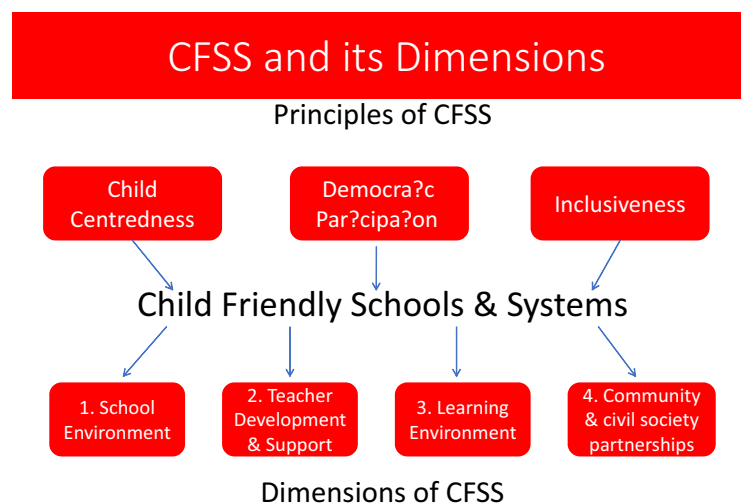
CFSS and its Dimensions

Principles of CFSS

Child Centredness

Democra?c Par?cipa?on

Inclusiveness

Child Friendly Schools & Systems

1. School Environment

2. Teacher Development & Support

3. Learning Environment

4. Community & civil society partnerships

Dimensions of CFSS